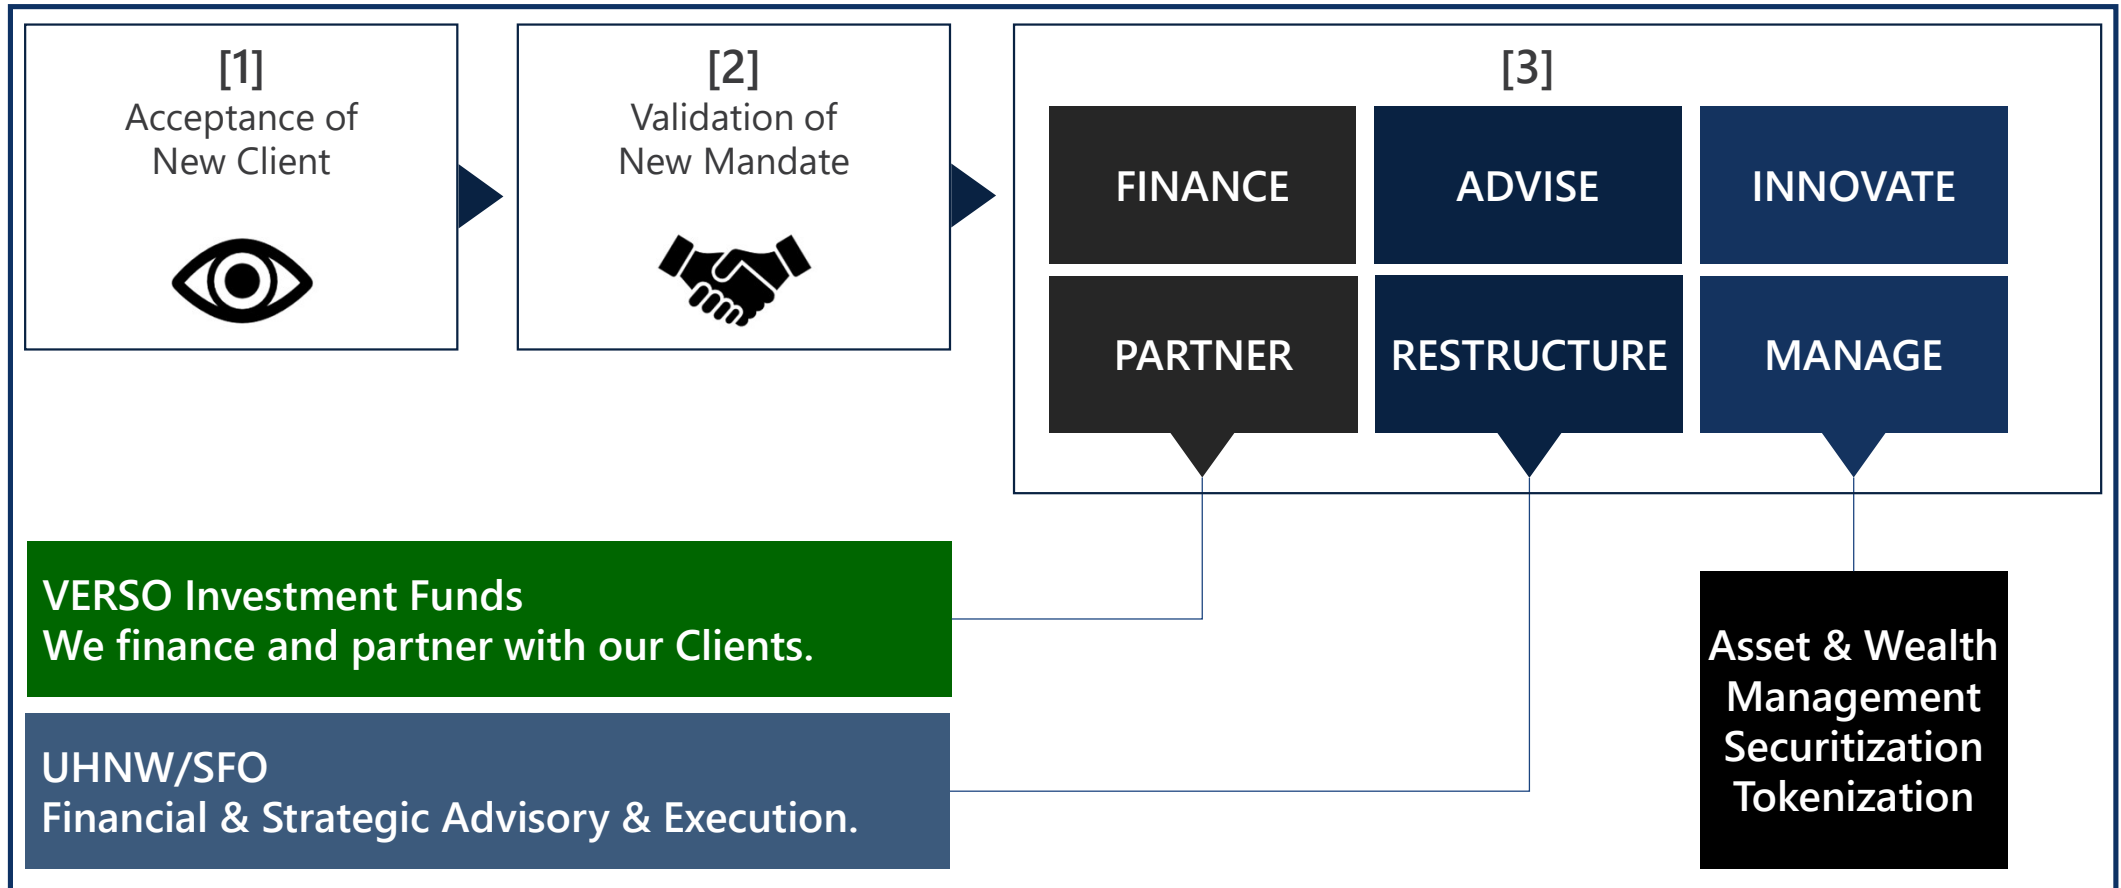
[1]
Acceptance of New Client

[2]
Validation of New Mandate

[3]

FINANCE

ADVISE

INNOVATE

PARTNER

RESTRUCTURE

MANAGE

VERSO Investment Funds
We finance and partner with our Clients.

UHNW/SFO
Financial & Strategic Advisory & Execution.

Asset & Wealth Management
Securitization
Tokenization